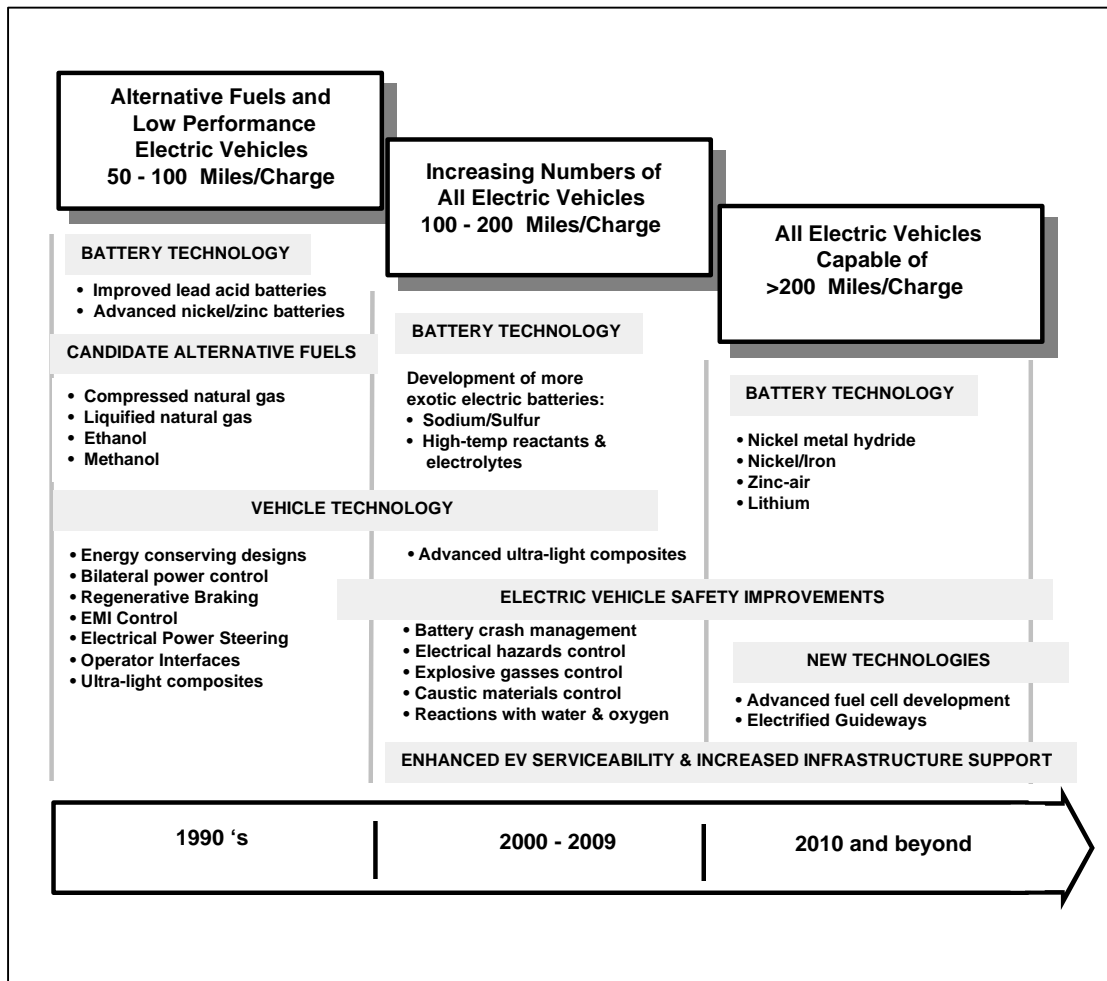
Alternative Fuels and Low Performance Electric Vehicles
50 - 100 Miles/Charge

Increasing Numbers of All Electric Vehicles
100 - 200 Miles/Charge

All Electric Vehicles Capable of
>200 Miles/Charge

BATTERY TECHNOLOGY

• Improved lead acid batteries
• Advanced nickel/zinc batteries

CANDIDATE ALTERNATIVE FUELS

• Compressed natural gas
• Liquified natural gas
• Ethanol
• Methanol

BATTERY TECHNOLOGY

Development of more exotic electric batteries:
• Sodium/Sulfur
• High-temp reactants & electrolytes

BATTERY TECHNOLOGY

• Nickel metal hydride
• Nickel/Iron
• Zinc-air
• Lithium

VEHICLE TECHNOLOGY

• Energy conserving designs
• Bilateral power control
• Regenerative Braking
• EMI Control
• Electrical Power Steering
• Operator Interfaces
• Ultra-light composites

• Advanced ultra-light composites

ELECTRIC VEHICLE SAFETY IMPROVEMENTS

• Battery crash management
• Electrical hazards control
• Explosive gasses control
• Caustic materials control
• Reactions with water & oxygen

NEW TECHNOLOGIES

• Advanced fuel cell development
• Electrified Guideways

ENHANCED EV SERVICEABILITY & INCREASED INFRASTRUCTURE SUPPORT

1990 's | 2000 - 2009 | 2010 and beyond